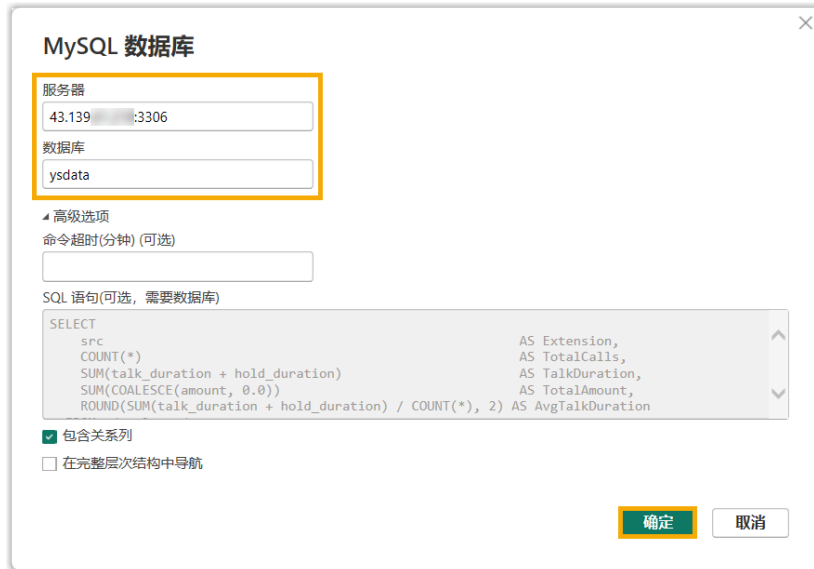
MySQL 数据库

服务器

43.139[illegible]:3306

数据库

ysdata

◢ 高级选项

命令超时(分钟) (可选)

SQL 语句(可选，需要数据库)

SELECT
    src                                                AS Extension,
    COUNT(*)                                           AS TotalCalls,
    SUM(talk_duration + hold_duration)                 AS TalkDuration,
    SUM(COALESCE(amount, 0.0))                         AS TotalAmount,
    ROUND(SUM(talk_duration + hold_duration) / COUNT(*), 2) AS AvgTalkDuration

包含关系列

在完整层次结构中导航

确定

取消